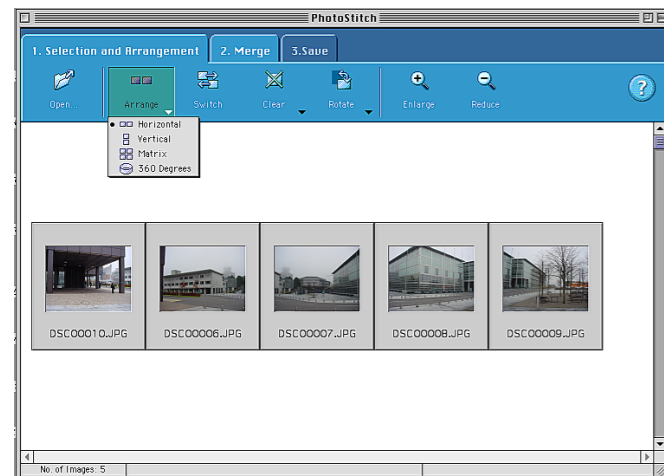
PhotoStitch

1. Selection and Arrangement
2. Merge
3.Save

Open...
Arrange
Switch
Clear
Rotate
Enlarge
Reduce
?

Horizontal
Vertical
Matrix
360 Degrees

DSC00010.JPG
DSC00006.JPG
DSC00007.JPG
DSC00008.JPG
DSC00009.JPG

No. of Images: 5